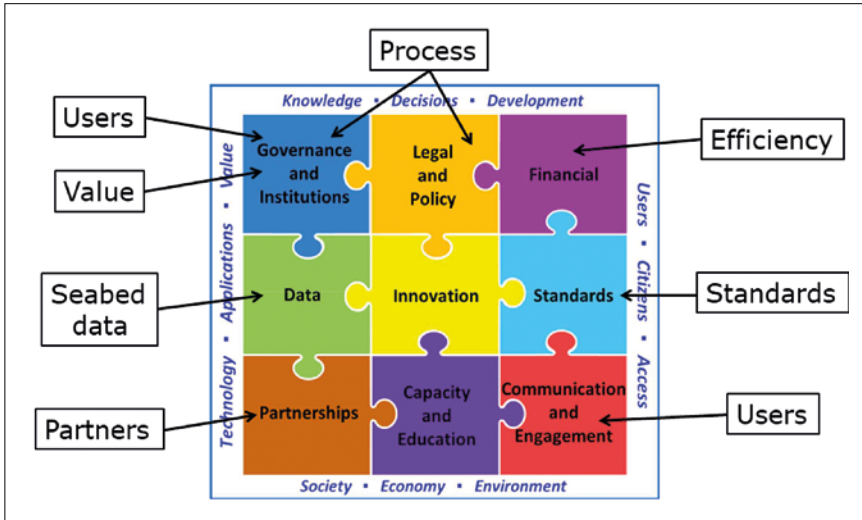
Process

Users

Efficiency

Value

Seabed data

Standards

Partners

Users

Knowledge • Decisions • Development

Governance and Institutions

Legal and Policy

Financial

Data

Innovation

Standards

Partnerships

Capacity and Education

Communication and Engagement

Technology • Applications • Value

Users • Citizens • Access

Society • Economy • Environment